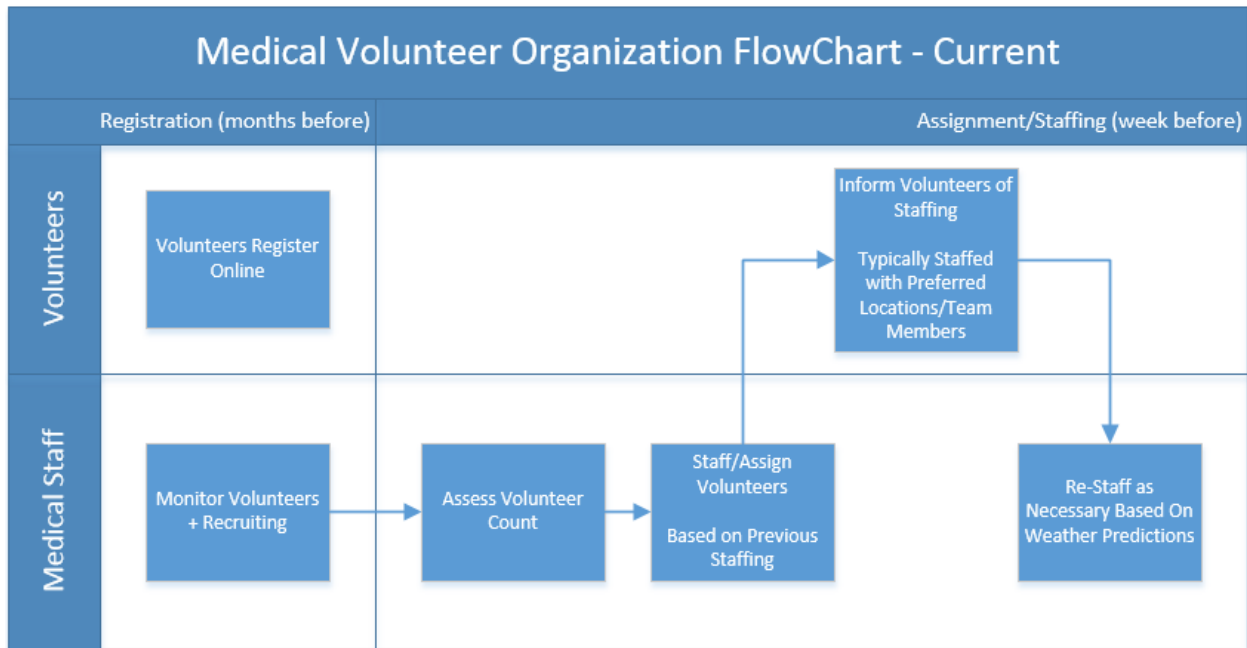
Medical Volunteer Organization FlowChart - Current

Registration (months before)

Assignment/Staffing (week before)

Volunteers

Volunteers Register Online

Inform Volunteers of Staffing

Typically Staffed with Preferred Locations/Team Members

Medical Staff

Monitor Volunteers + Recruiting

Assess Volunteer Count

Staff/Assign Volunteers

Based on Previous Staffing

Re-Staff as Necessary Based On Weather Predictions